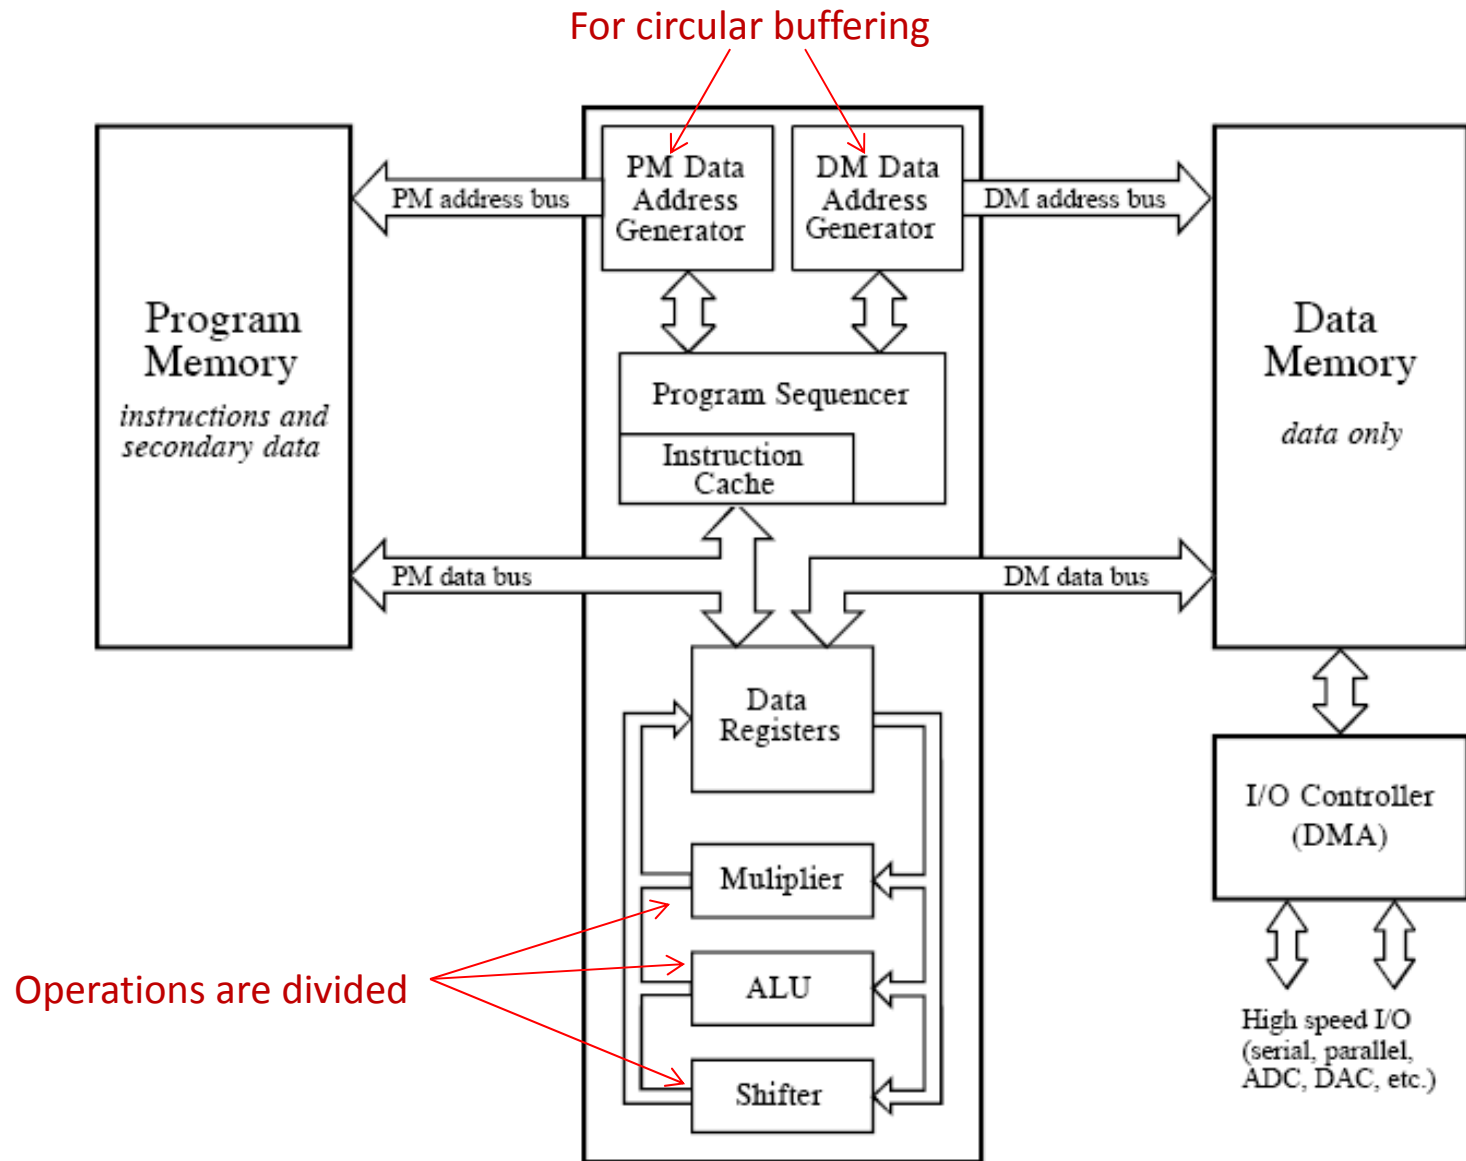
For circular buffering

PM Data Address Generator

DM Data Address Generator

PM address bus

DM address bus

Program Memory

instructions and secondary data

Data Memory

data only

Program Sequencer

Instruction Cache

PM data bus

DM data bus

Data Registers

Muliplier

ALU

Shifter

I/O Controller (DMA)

High speed I/O (serial, parallel, ADC, DAC, etc.)

Operations are divided